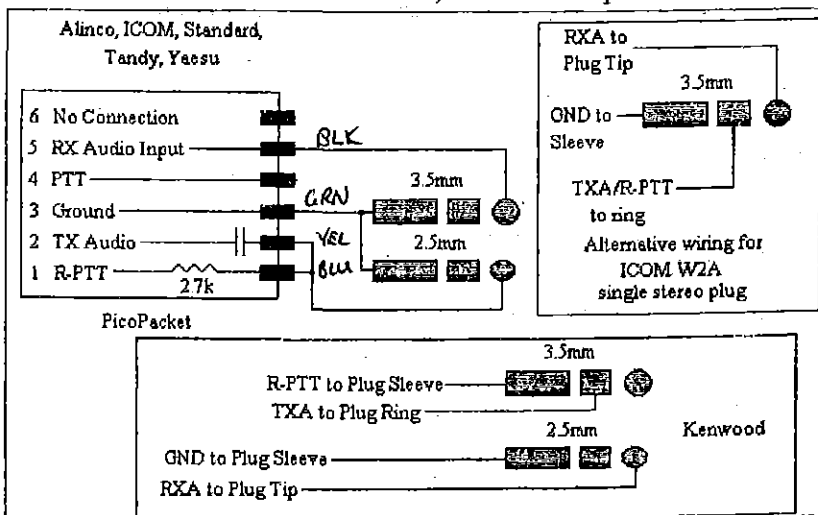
Alinco, ICOM, Standard, Tandy, Yaesu

6 No Connection
5 RX Audio Input
4 PTT
3 Ground
2 TX Audio
1 R-PTT
2.7k

BLK
GRN
YEL
BLU

3.5mm
2.5mm

PicoPacket

RXA to Plug Tip
3.5mm
GND to Sleeve
TXA/R-PTT to ring
Alternative wiring for ICOM W2A single stereo plug

3.5mm
R-PTT to Plug Sleeve
TXA to Plug Ring
2.5mm
GND to Plug Sleeve
RXA to Plug Tip
Kenwood